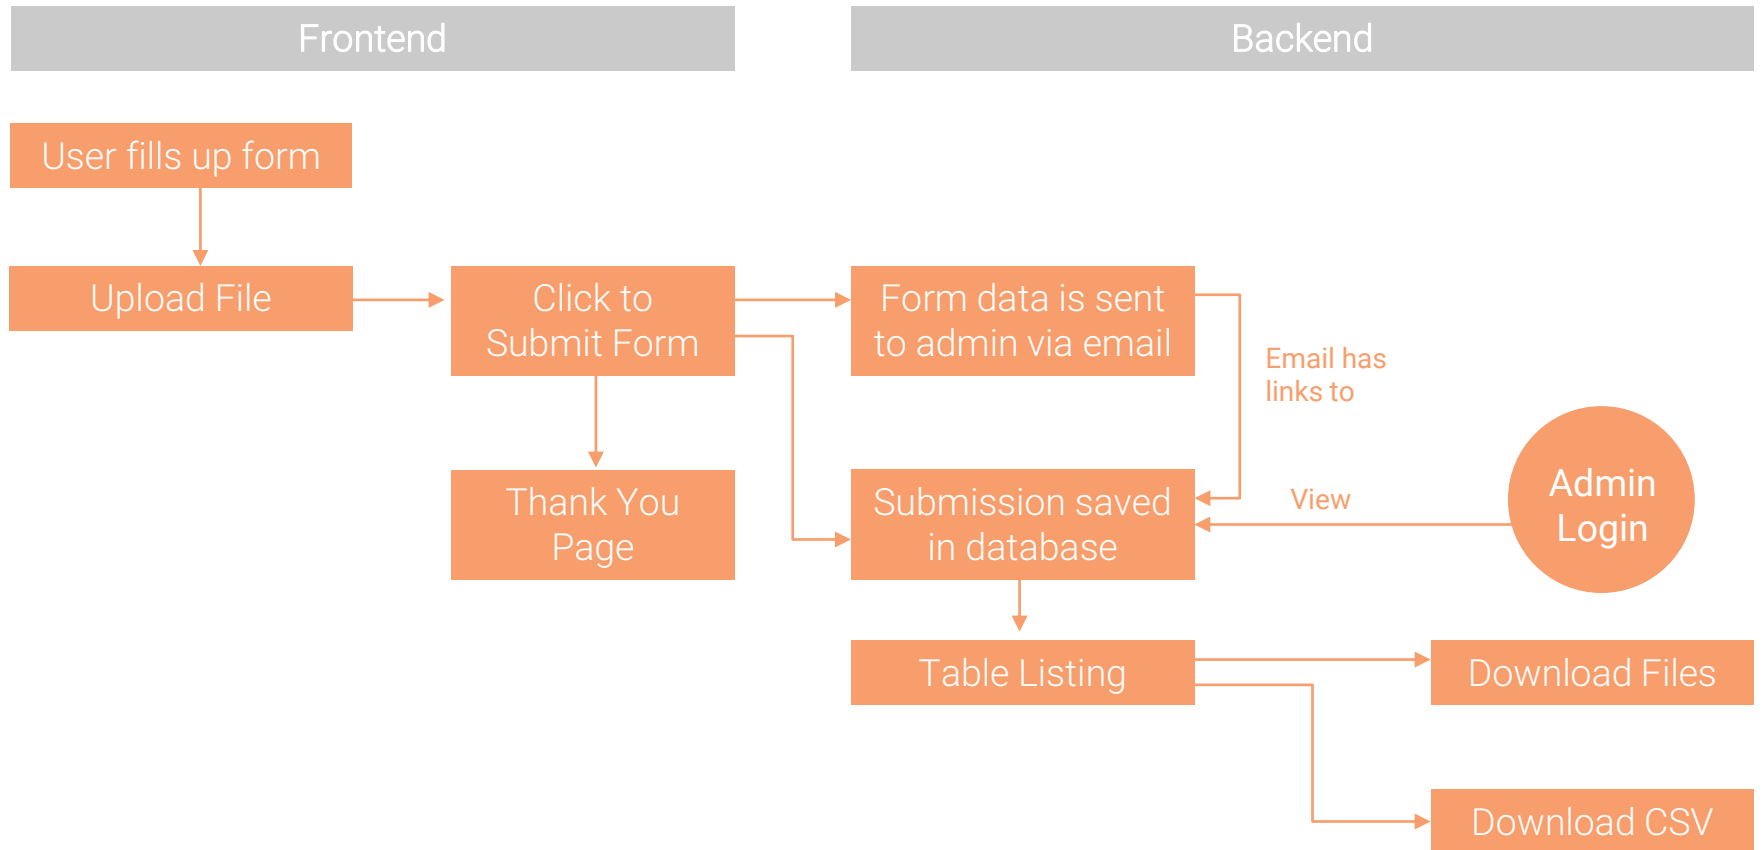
Frontend

Backend

User fills up form

Upload File

Click to Submit Form

Form data is sent to admin via email

Email has links to

Thank You Page

Submission saved in database

View

Admin Login

Table Listing

Download Files

Download CSV